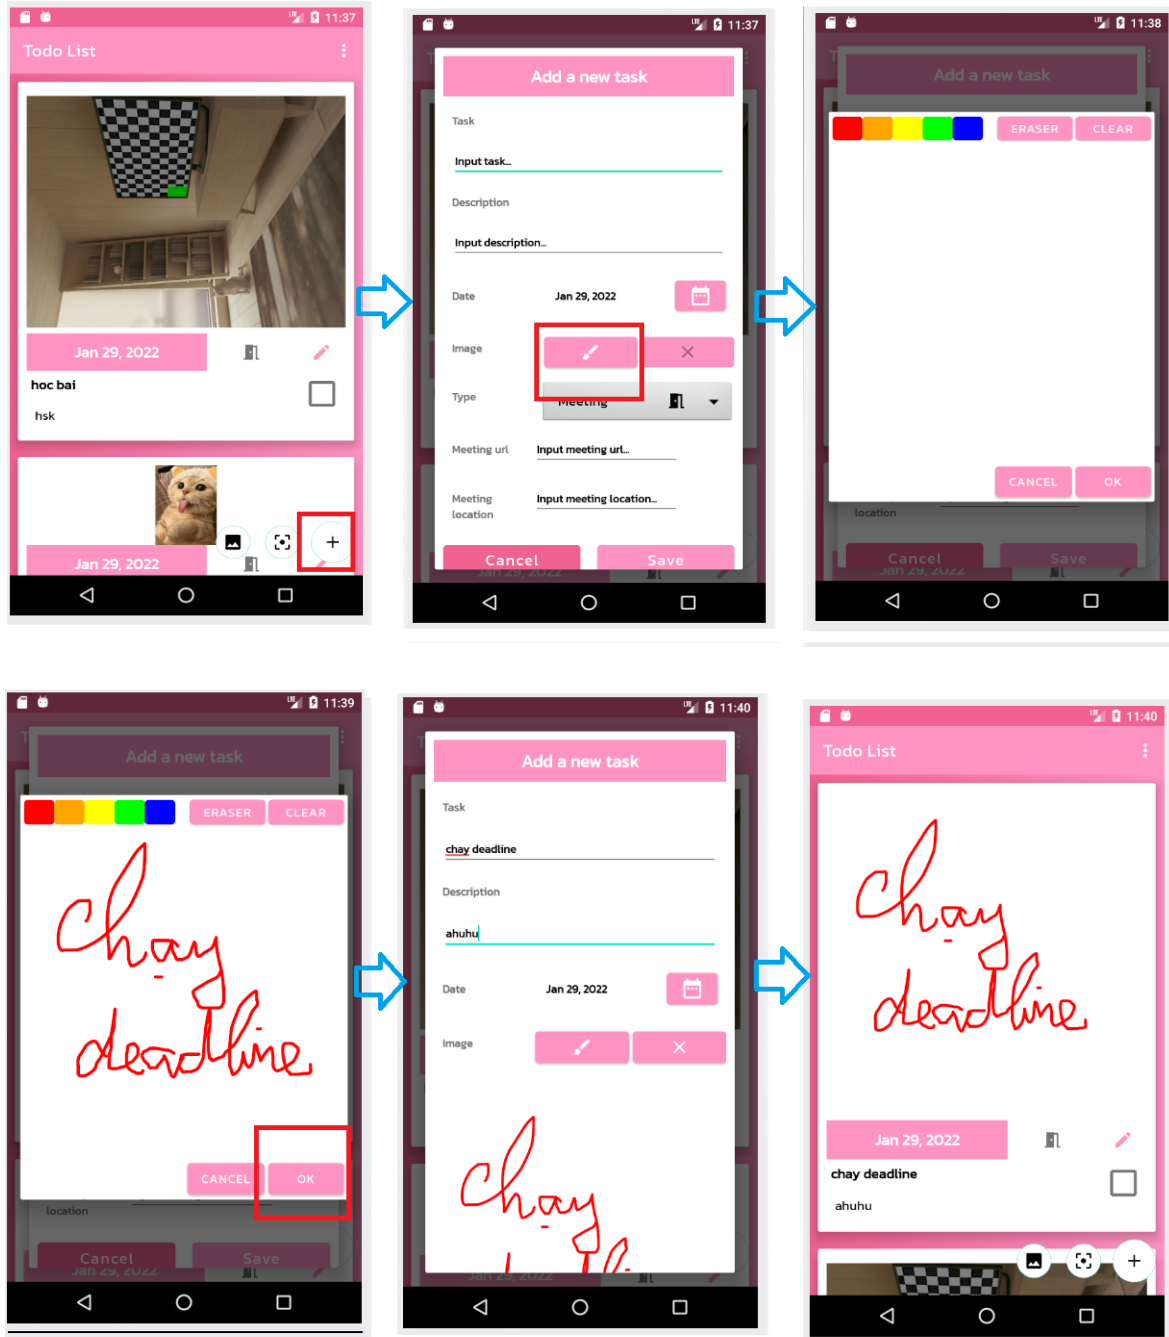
11:37
Todo List
Jan 29, 2022
hoc bai
hsk
Jan 29, 2022
+

11:37
Add a new task
Task
Input task...
Description
Input description...
Date
Jan 29, 2022
Image
Type
Meeting
Meeting url
Input meeting url...
Meeting location
Input meeting location...
Cancel
Save

11:38
Add a new task
ERASER
CLEAR
CANCEL
OK
location
Cancel
Save

11:39
Add a new task
ERASER
CLEAR
chay deadline
CANCEL
OK
location
Cancel
Save

11:40
Add a new task
Task
chay deadline
Description
ahuhu
Date
Jan 29, 2022
Image
chay

11:40
Todo List
chay deadline
Jan 29, 2022
chay deadline
ahuhu
+